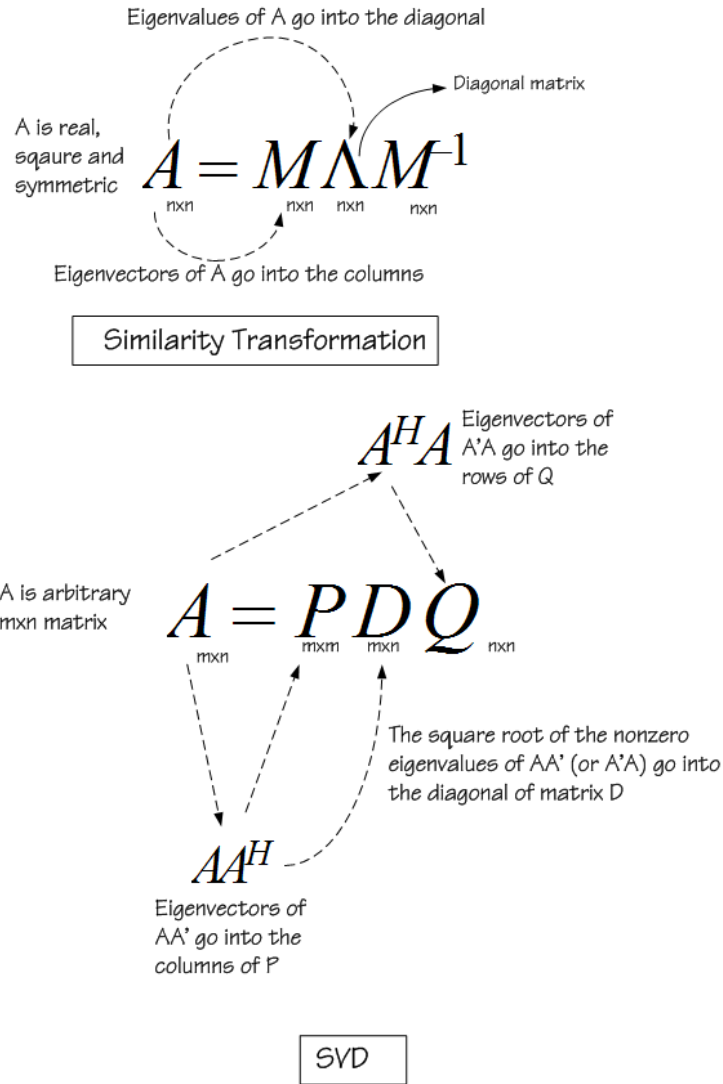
Eigenvalues of A go into the diagonal

Diagonal matrix

A is real, sqaure and symmetric

$A_{nxn} = M_{nxn} \Lambda_{nxn} M^{-1}_{nxn}$

Eigenvectors of A go into the columns

Similarity Transformation

$A^H A$

Eigenvectors of A'A go into the rows of Q

A is arbitrary mxn matrix

$A_{mxn} = P_{mxm} D_{mxn} Q_{nxn}$

The square root of the nonzero eigenvalues of AA' (or A'A) go into the diagonal of matrix D

$AA^H$

Eigenvectors of AA' go into the columns of P

SVD